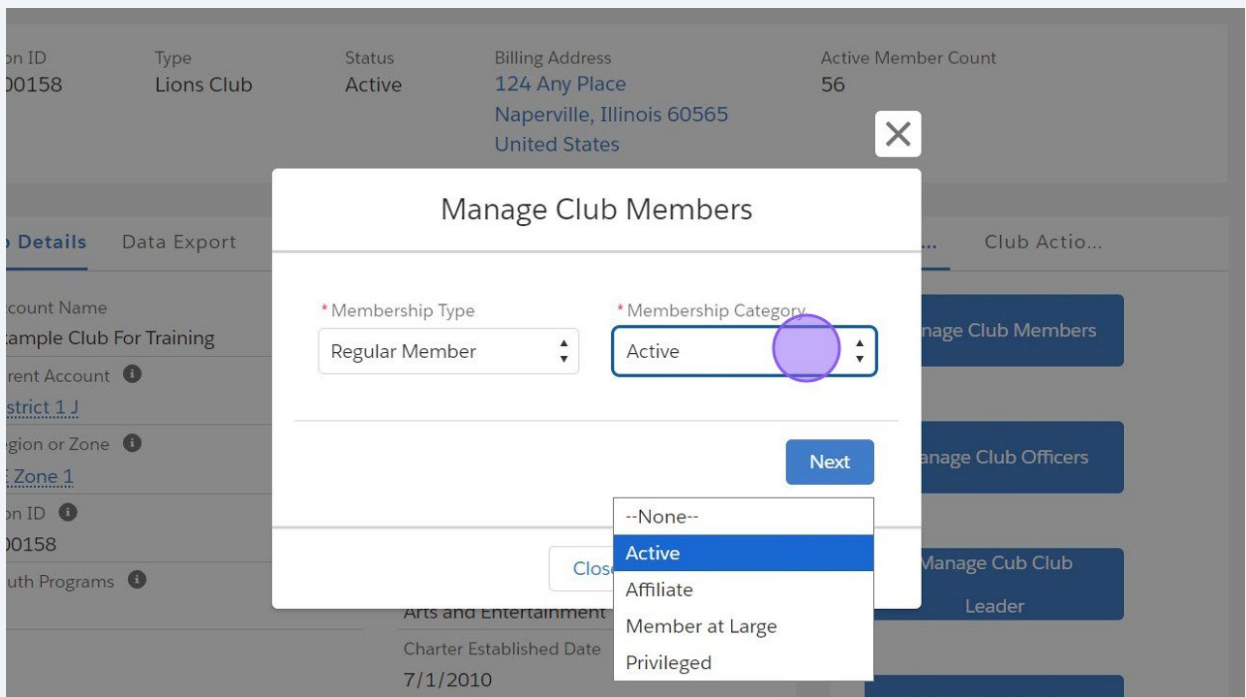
on ID
00158

Type
Lions Club

Status
Active

Billing Address
124 Any Place
Naperville, Illinois 60565
United States

Active Member Count
56

Details Data Export

Club Actio...

ccount Name
ample Club For Training
rent Account
strict 1 J
gion or Zone
Zone 1
on ID
00158
uth Programs

Arts and Entertainment
Charter Established Date
7/1/2010

nage Club Members
anage Club Officers
Manage Cub Club Leader

Manage Club Members

*Membership Type
Regular Member

*Membership Category
Active

Next

Clos

--None--
Active
Affiliate
Member at Large
Privileged